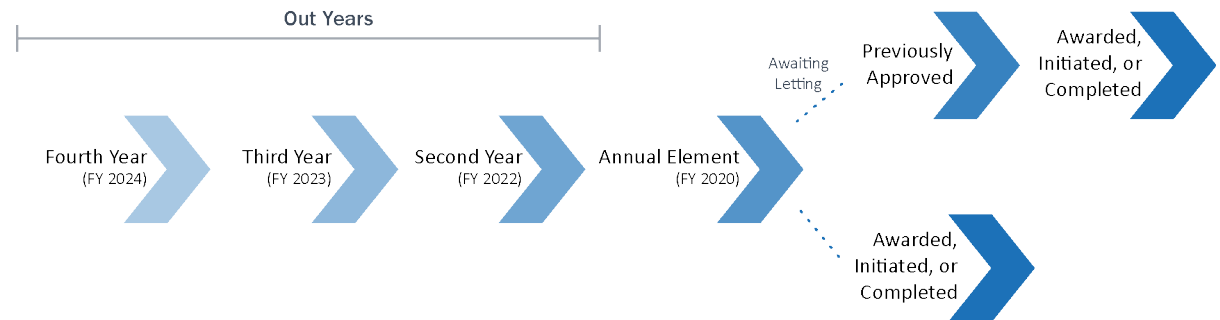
Out Years

Fourth Year (FY 2024)

Third Year (FY 2023)

Second Year (FY 2022)

Annual Element (FY 2020)

Awaiting Letting

Previously Approved

Awarded, Initiated, or Completed

Awarded, Initiated, or Completed